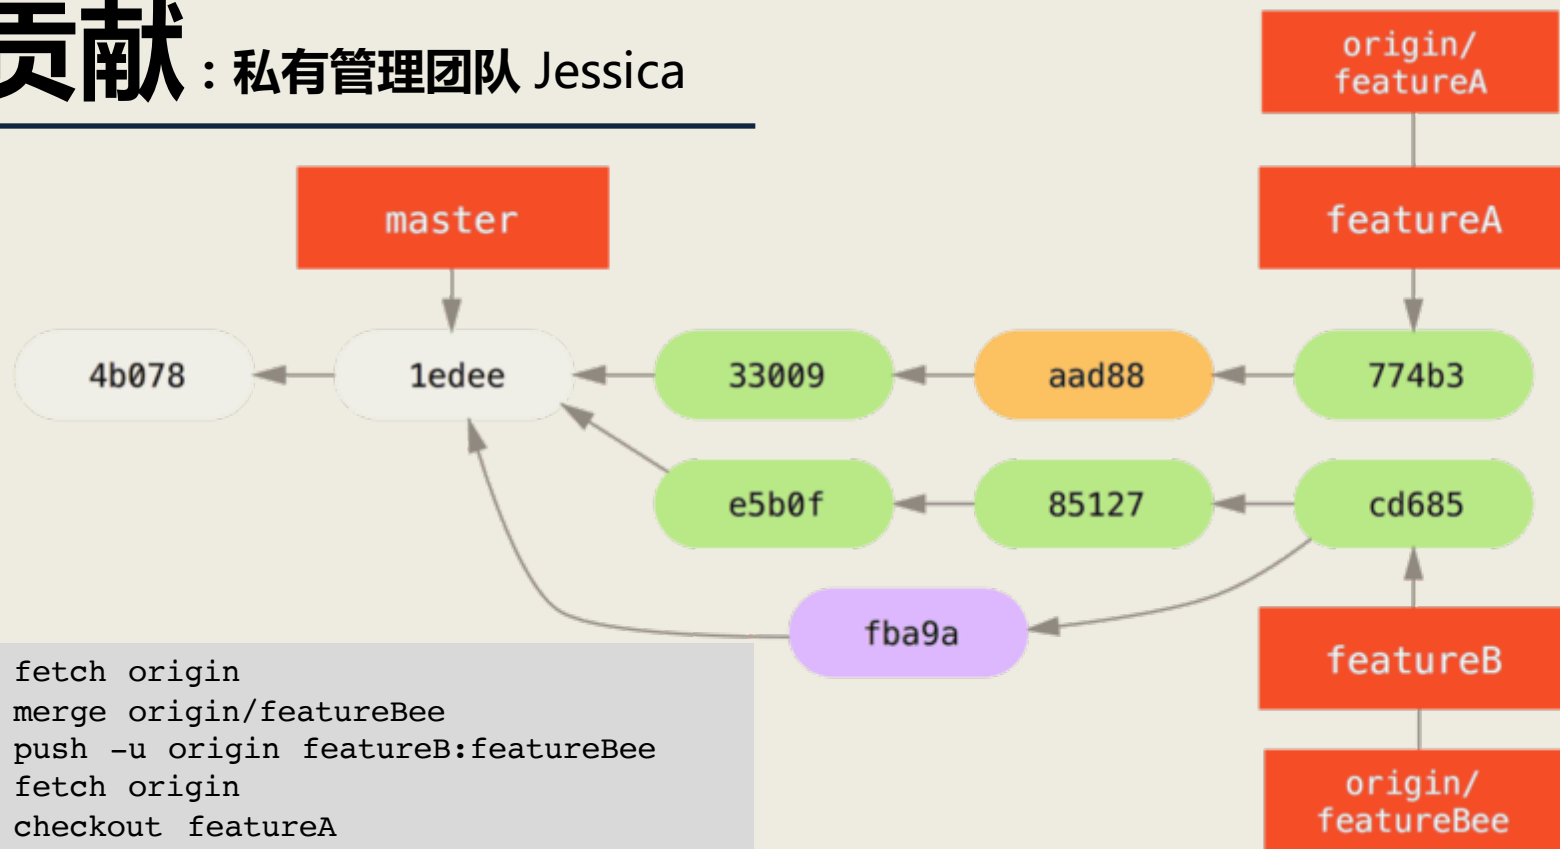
贡献：私有管理团队 Jessica

origin/ featureA

master

featureA

4b078

1edee

33009

aad88

774b3

e5b0f

85127

cd685

fba9a

featureB

origin/ featureBee

fetch origin
merge origin/featureBee
push -u origin featureB:featureBee
fetch origin
checkout featureA